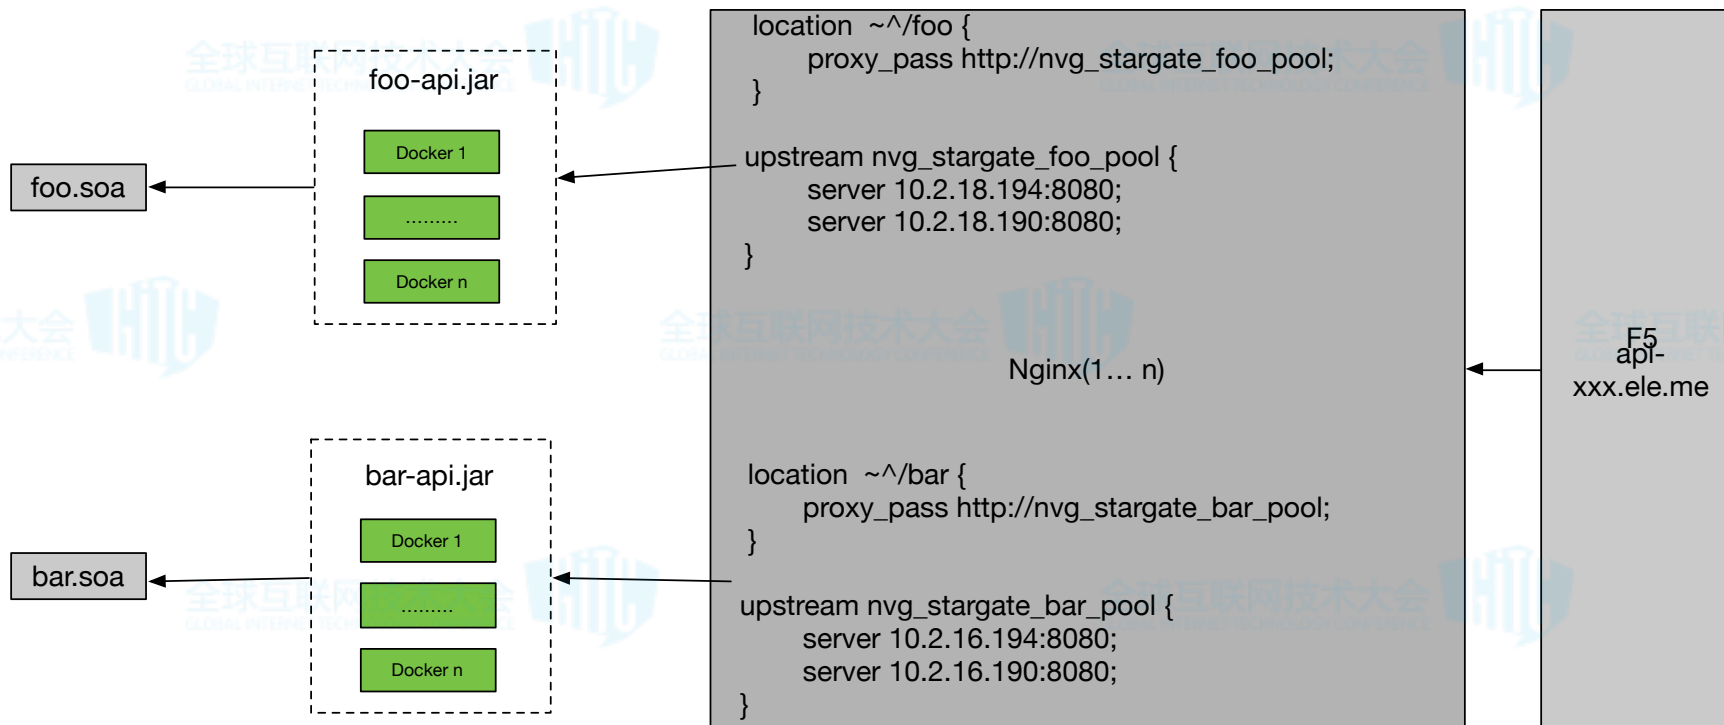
foo.soa

foo-api.jar

Docker 1

.........

Docker n

bar.soa

bar-api.jar

Docker 1

.........

Docker n

location ~^/foo {
proxy_pass http://nvg_stargate_foo_pool;
}

upstream nvg_stargate_foo_pool {
server 10.2.18.194:8080;
server 10.2.18.190:8080;
}

Nginx(1… n)

location ~^/bar {
proxy_pass http://nvg_stargate_bar_pool;
}

upstream nvg_stargate_bar_pool {
server 10.2.16.194:8080;
server 10.2.16.190:8080;
}

F5
api-xxx.ele.me

全球互联网技术大会
GLOBAL INTERNET TECHNOLOGY CONFERENCE